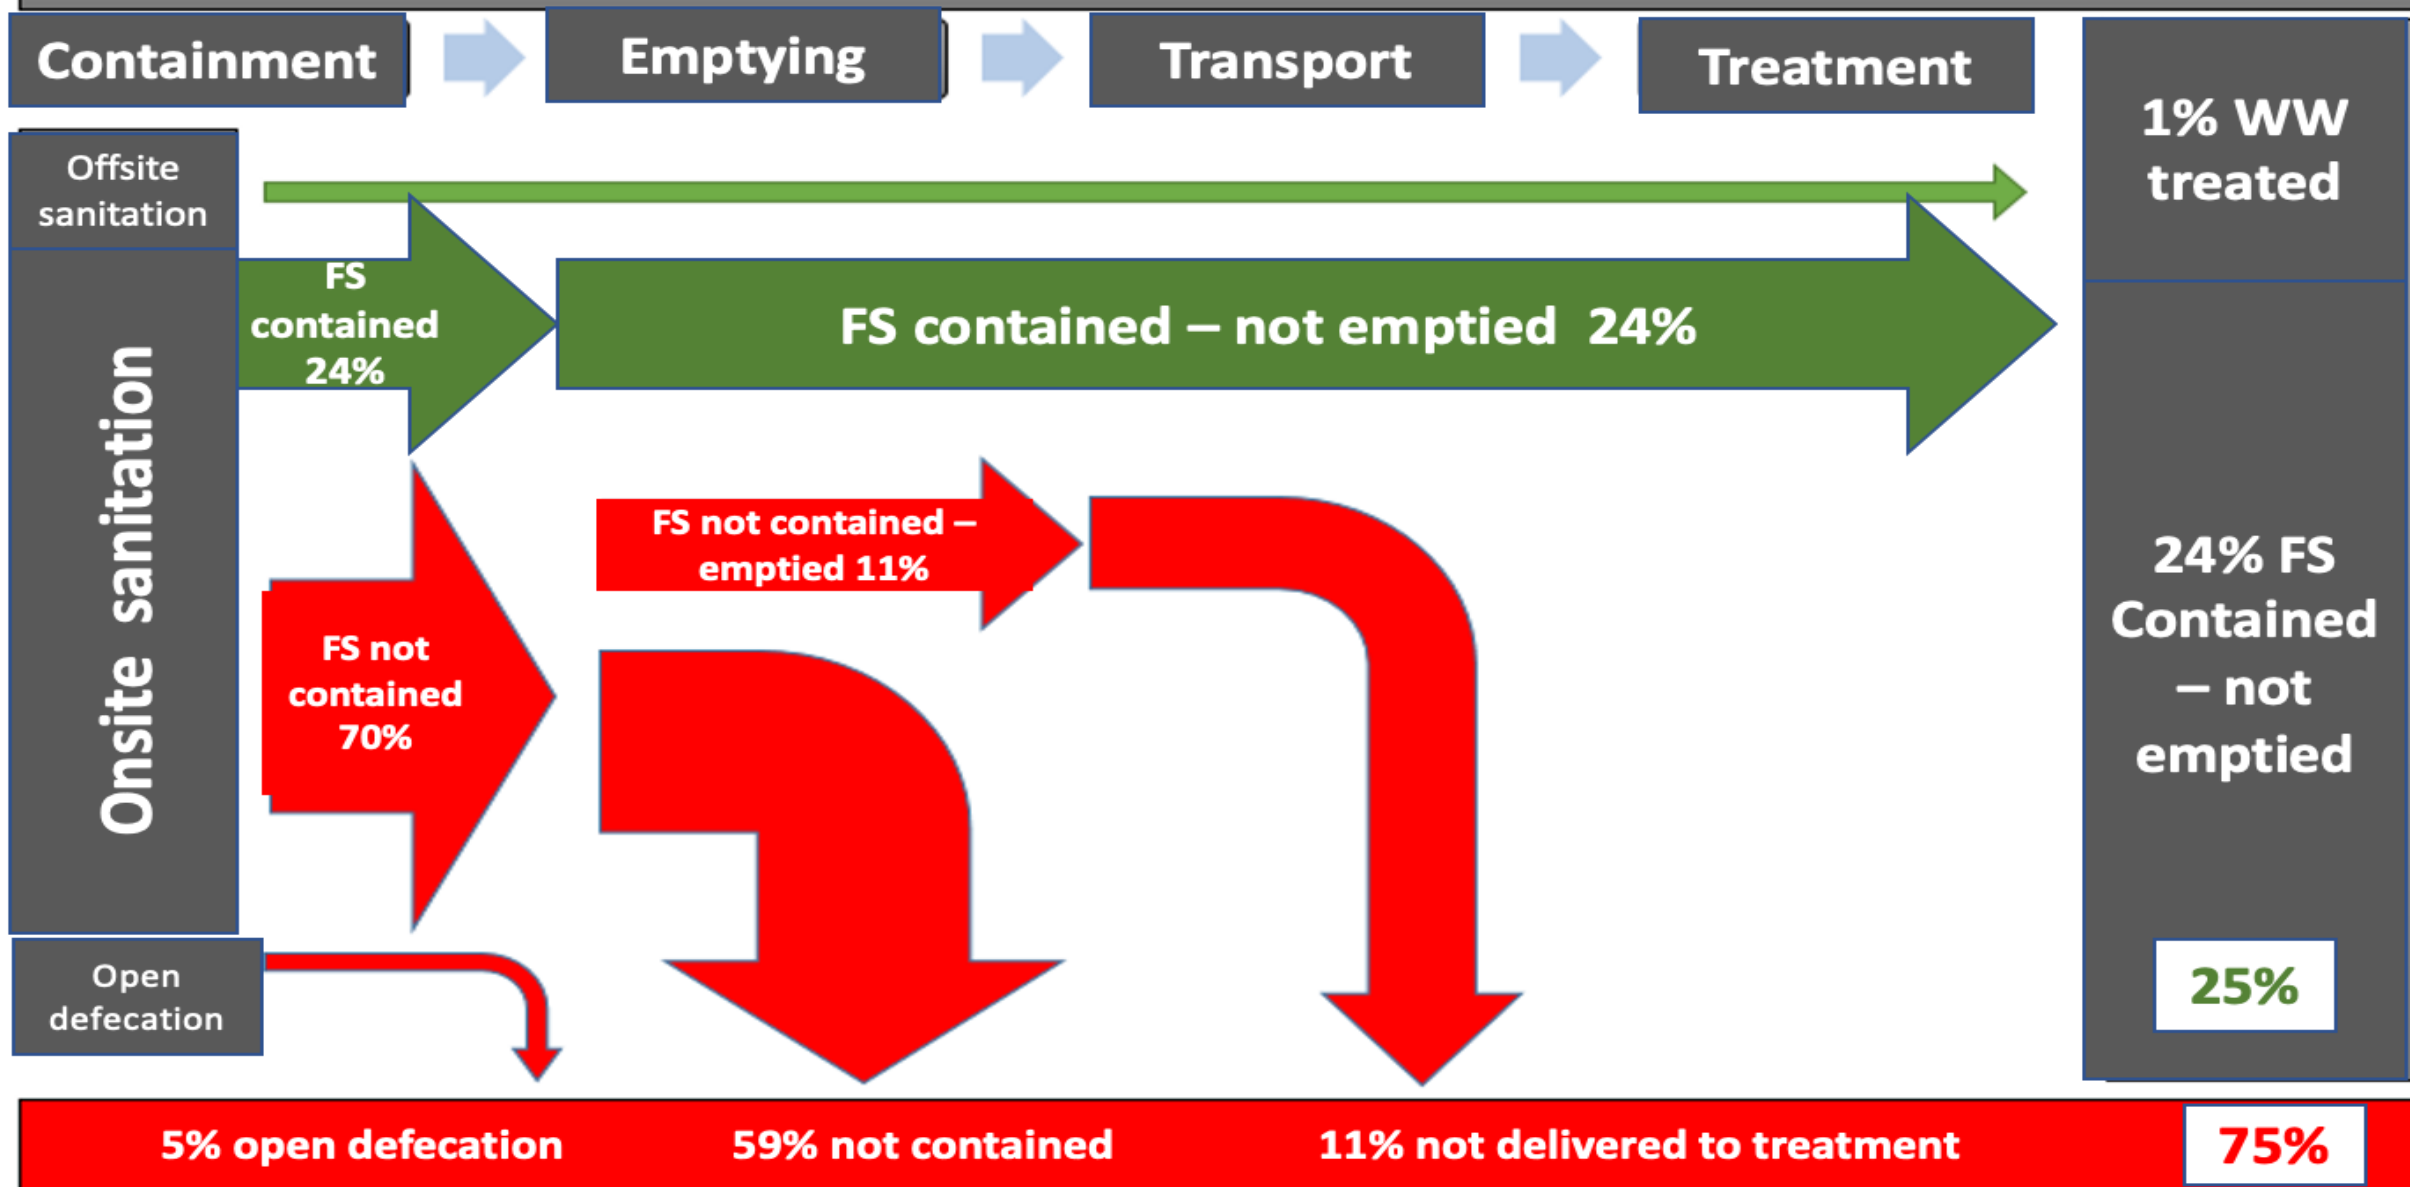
Containment

Emptying

Transport

Treatment

1% WW treated

Offsite sanitation

Onsite sanitation

FS contained 24%

FS contained – not emptied 24%

FS not contained – emptied 11%

FS not contained 70%

24% FS Contained – not emptied

25%

Open defecation

5% open defecation

59% not contained

11% not delivered to treatment

75%